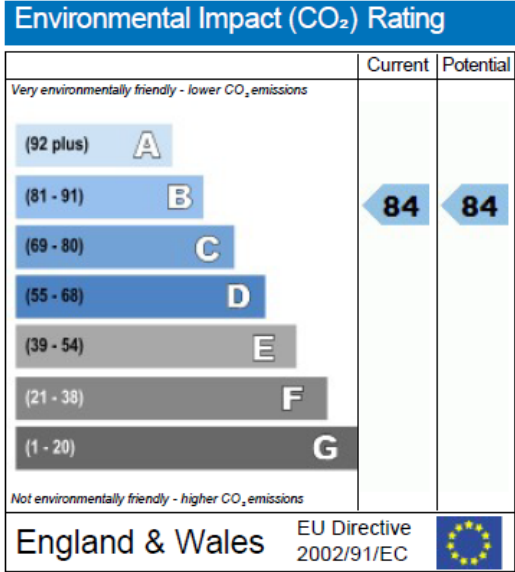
Environmental Impact ($CO_2$) Rating

| | Current | Potential |
|---|---|---|
| Very environmentally friendly - lower $CO_2$ emissions | | |
| (92 plus) A | | |
| (81 - 91) B | 84 | 84 |
| (69 - 80) C | | |
| (55 - 68) D | | |
| (39 - 54) E | | |
| (21 - 38) F | | |
| (1 - 20) G | | |
| Not environmentally friendly - higher $CO_2$ emissions | | |

England & Wales

EU Directive 2002/91/EC